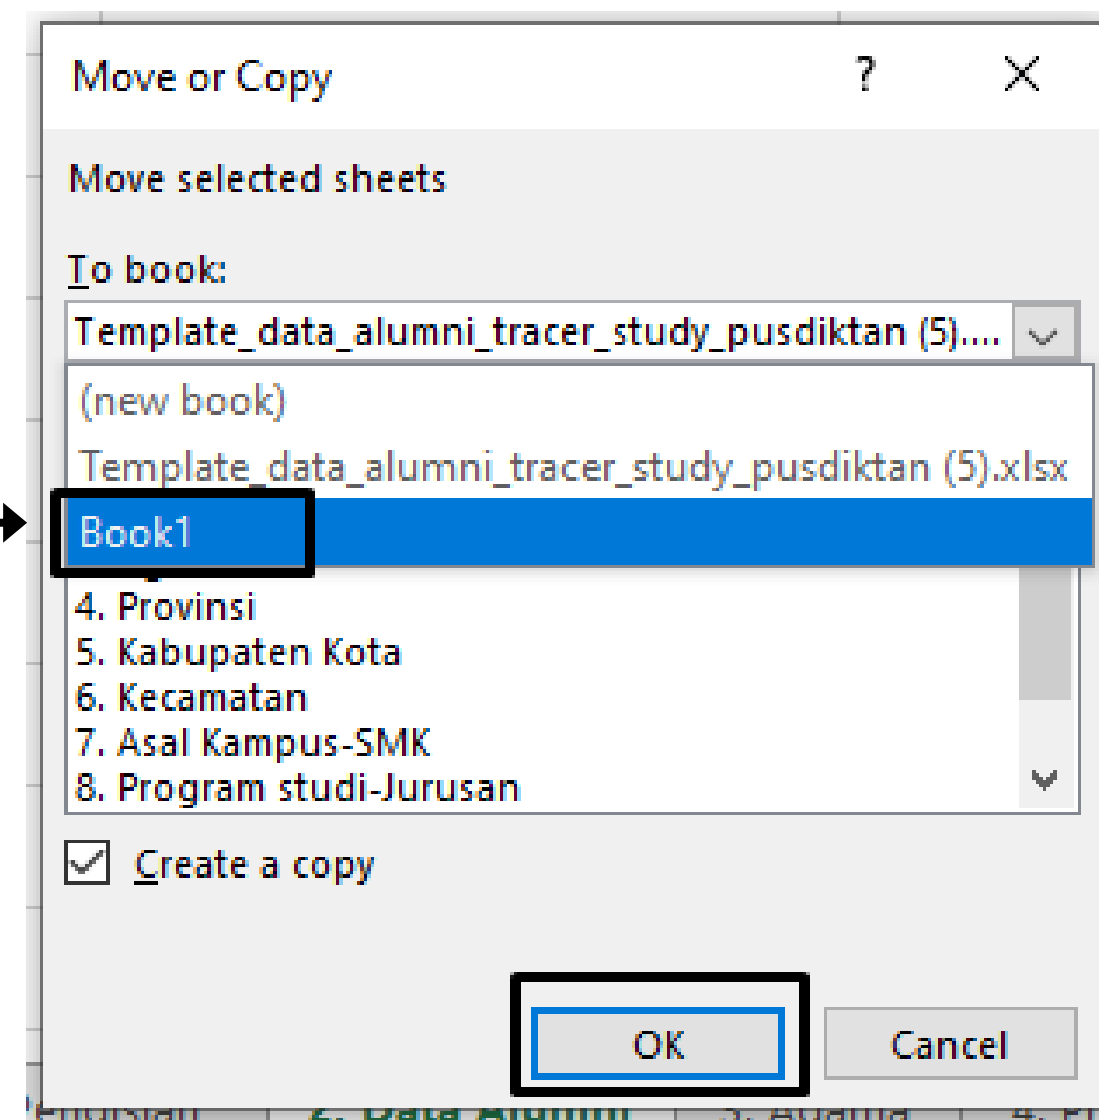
Move or Copy ? ×

Move selected sheets

To book:

Template_data_alumni_tracer_study_pusdiktan (5)....

(new book)

Template_data_alumni_tracer_study_pusdiktan (5).xlsx

Book1

4. Provinsi
5. Kabupaten Kota
6. Kecamatan
7. Asal Kampus-SMK
8. Program studi-Jurusan

Create a copy

OK Cancel

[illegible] 2. Data Alumni 3. Agama 4. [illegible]